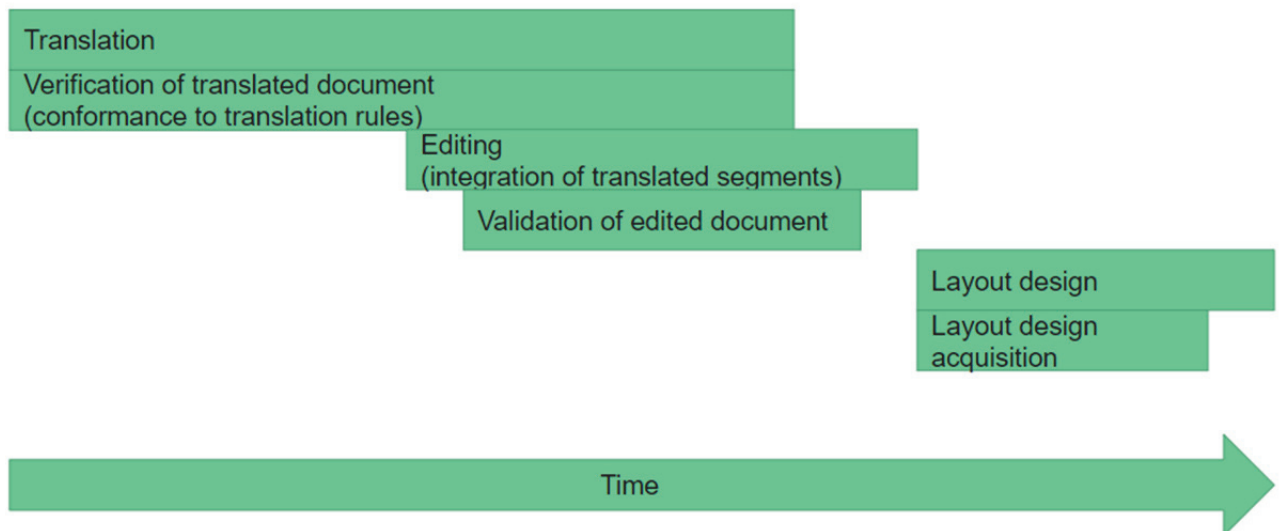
Translation

Verification of translated document (conformance to translation rules)

Editing (integration of translated segments)

Validation of edited document

Layout design

Layout design acquisition

Time